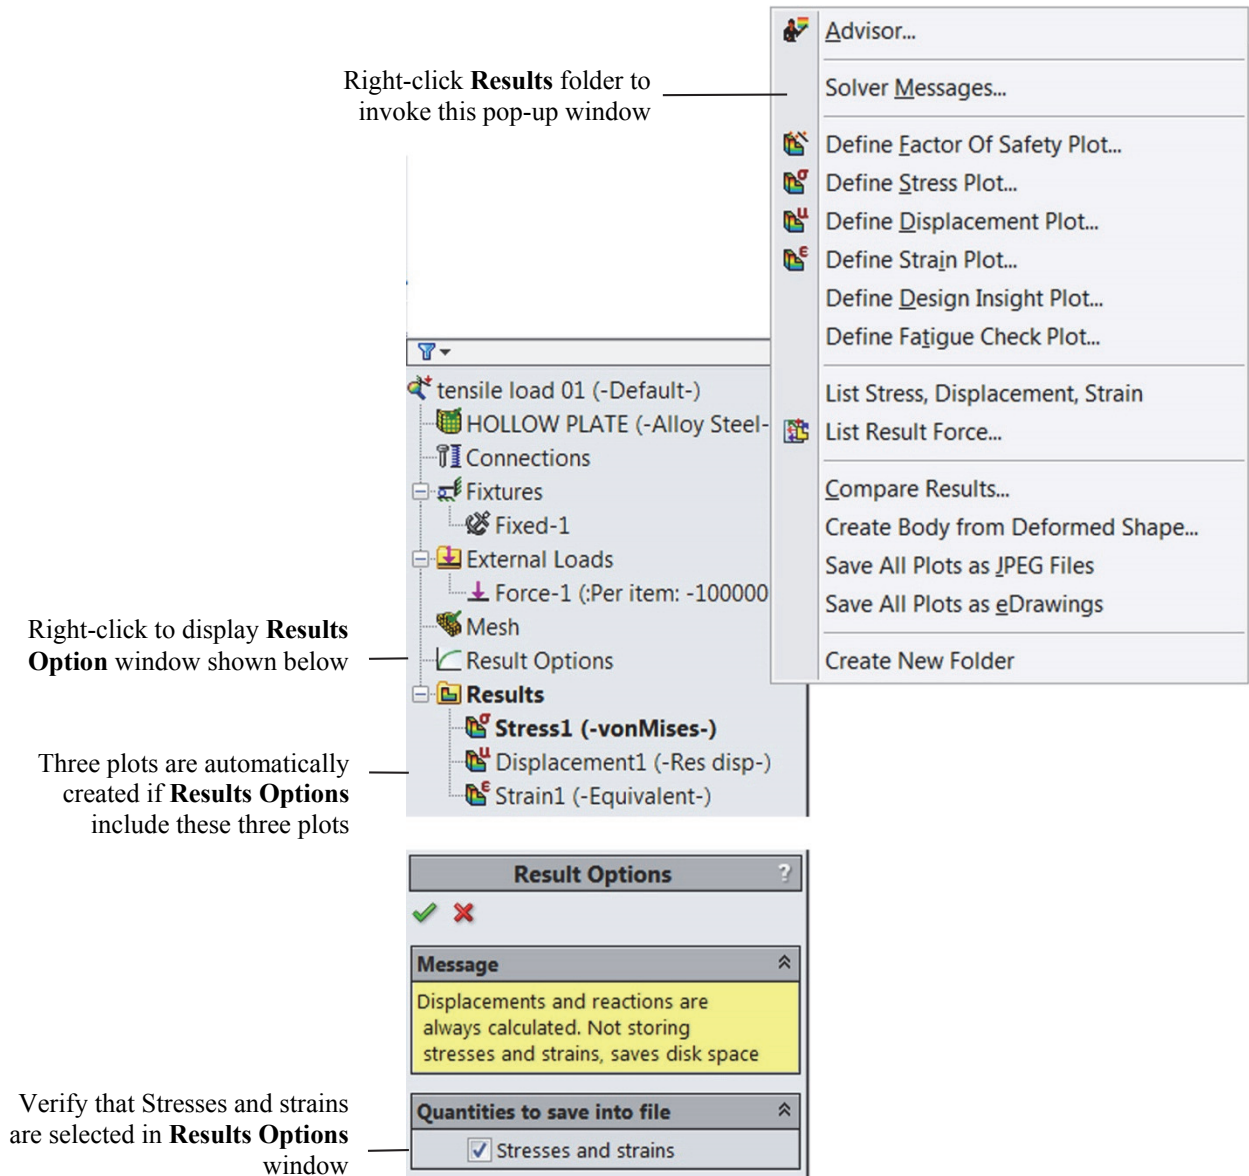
Right-click **Results** folder to invoke this pop-up window

Advisor...

Solver Messages...

Define Factor Of Safety Plot...
Define Stress Plot...
Define Displacement Plot...
Define Strain Plot...
Define Design Insight Plot...
Define Fatigue Check Plot...

List Stress, Displacement, Strain
List Result Force...

Compare Results...
Create Body from Deformed Shape...
Save All Plots as JPEG Files
Save All Plots as eDrawings

Create New Folder

tensile load 01 (-Default-)
HOLLOW PLATE (-Alloy Steel-
Connections
Fixtures
Fixed-1
External Loads
Force-1 (:Per item: -100000
Mesh
Result Options
Results
Stress1 (-vonMises-)
Displacement1 (-Res disp-)
Strain1 (-Equivalent-)

Right-click to display **Results Option** window shown below

Three plots are automatically created if **Results Options** include these three plots

Result Options

Message

Displacements and reactions are always calculated. Not storing stresses and strains, saves disk space

Quantities to save into file

Stresses and strains

Verify that Stresses and strains are selected in **Results Options** window